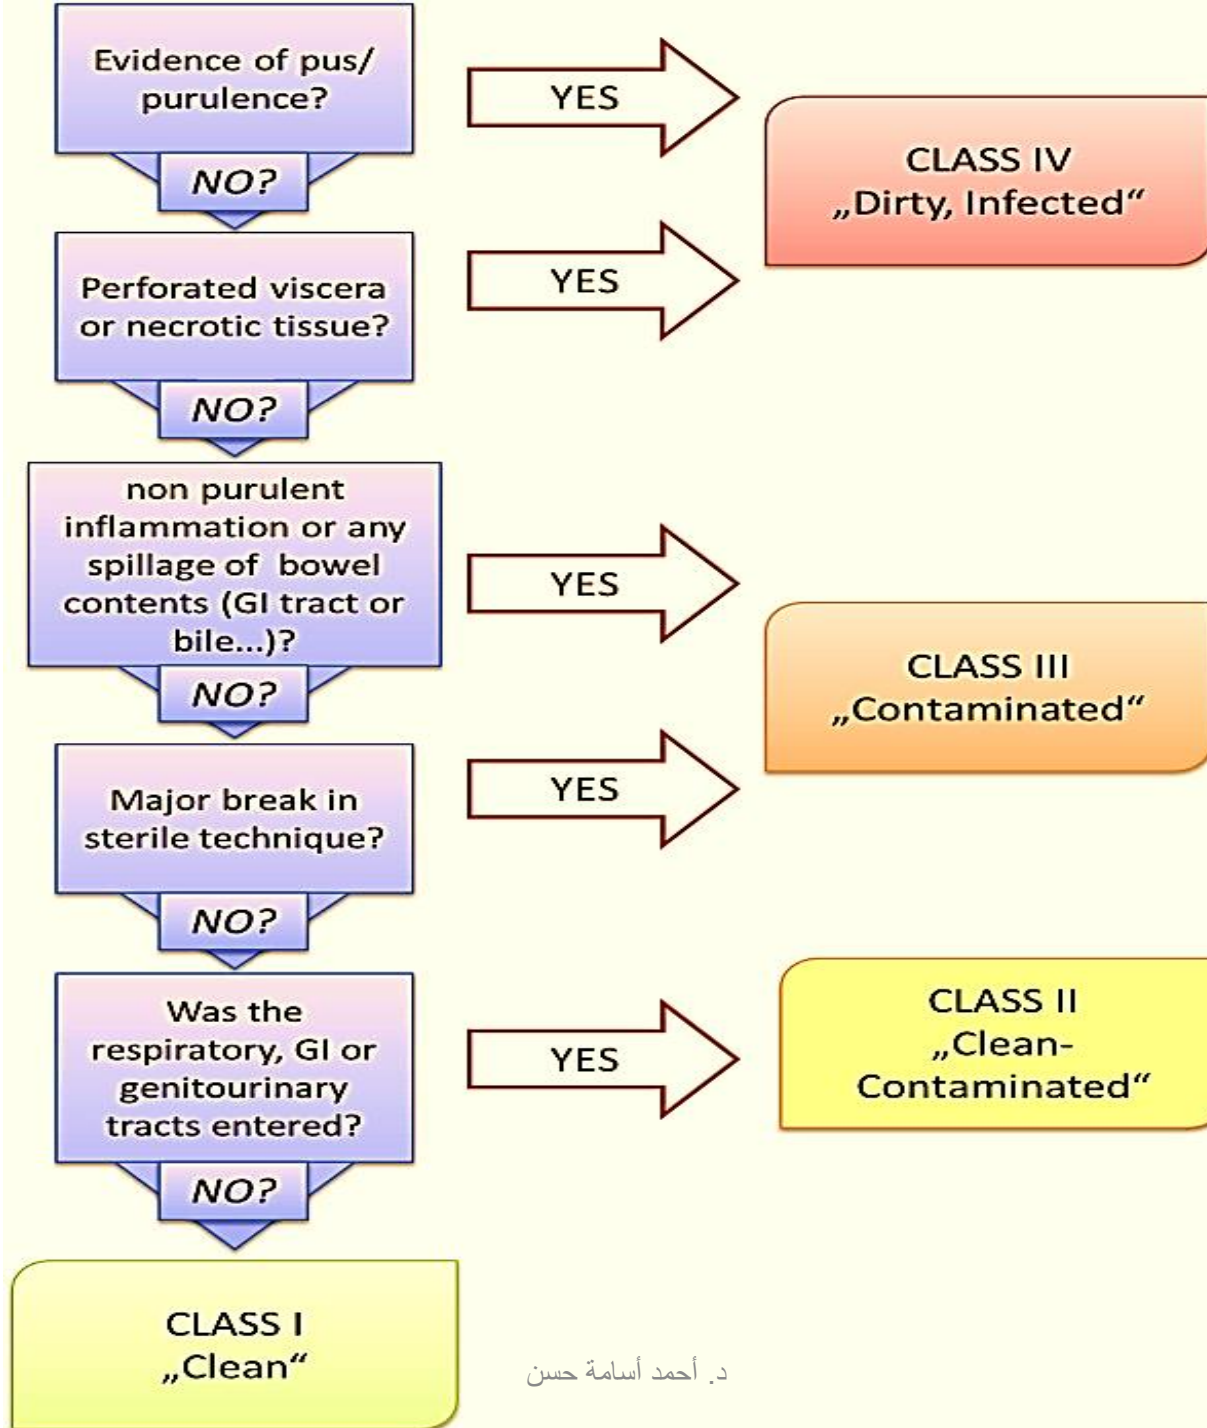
Evidence of pus/ purulence?

YES

CLASS IV „Dirty, Infected“

NO?

Perforated viscera or necrotic tissue?

YES

NO?

non purulent inflammation or any spillage of bowel contents (GI tract or bile...)?

YES

CLASS III „Contaminated“

NO?

Major break in sterile technique?

YES

NO?

Was the respiratory, GI or genitourinary tracts entered?

YES

CLASS II „Clean-Contaminated“

NO?

CLASS I „Clean“

د. أحمد أسامة حسن